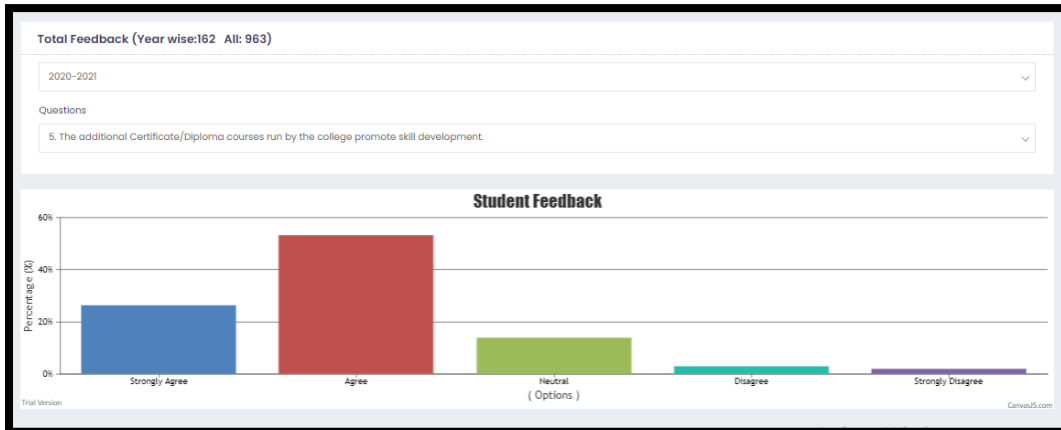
Total Feedback (Year wise:162 All: 963)

2020-2021

Questions

5. The additional Certificate/Diploma courses run by the college promote skill development.

Student Feedback

60%
40%
20%
0%

Percentage (%)

Strongly Agree
Agree
Neutral
Disagree
Strongly Disagree

( Options )

Trial Version

CanvasJS.com